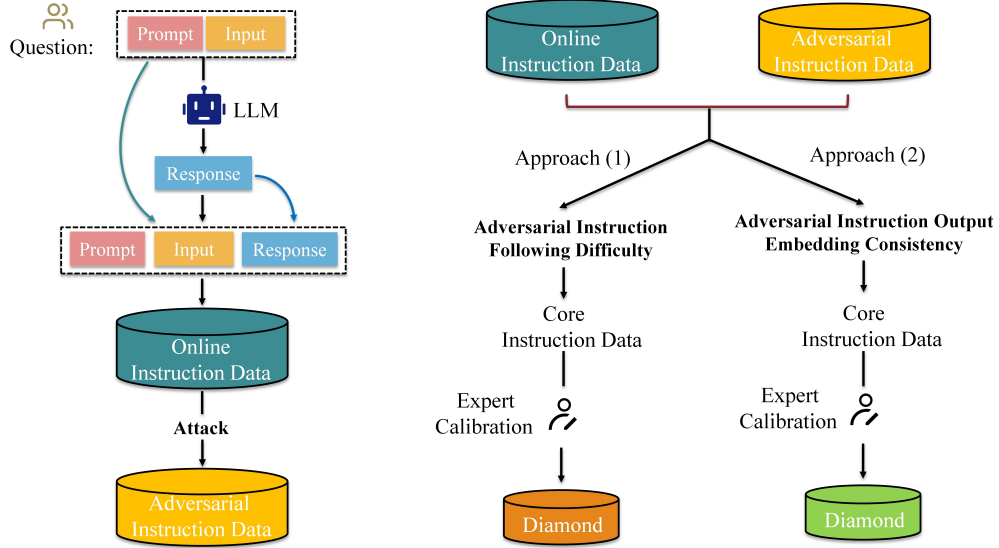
Question:

Prompt

Input

LLM

Response

Prompt

Input

Response

Online Instruction Data

Attack

Adversarial Instruction Data

Online Instruction Data

Adversarial Instruction Data

Approach (1)

Approach (2)

Adversarial Instruction Following Difficulty

Adversarial Instruction Output Embedding Consistency

Core Instruction Data

Core Instruction Data

Expert Calibration

Expert Calibration

Diamond

Diamond